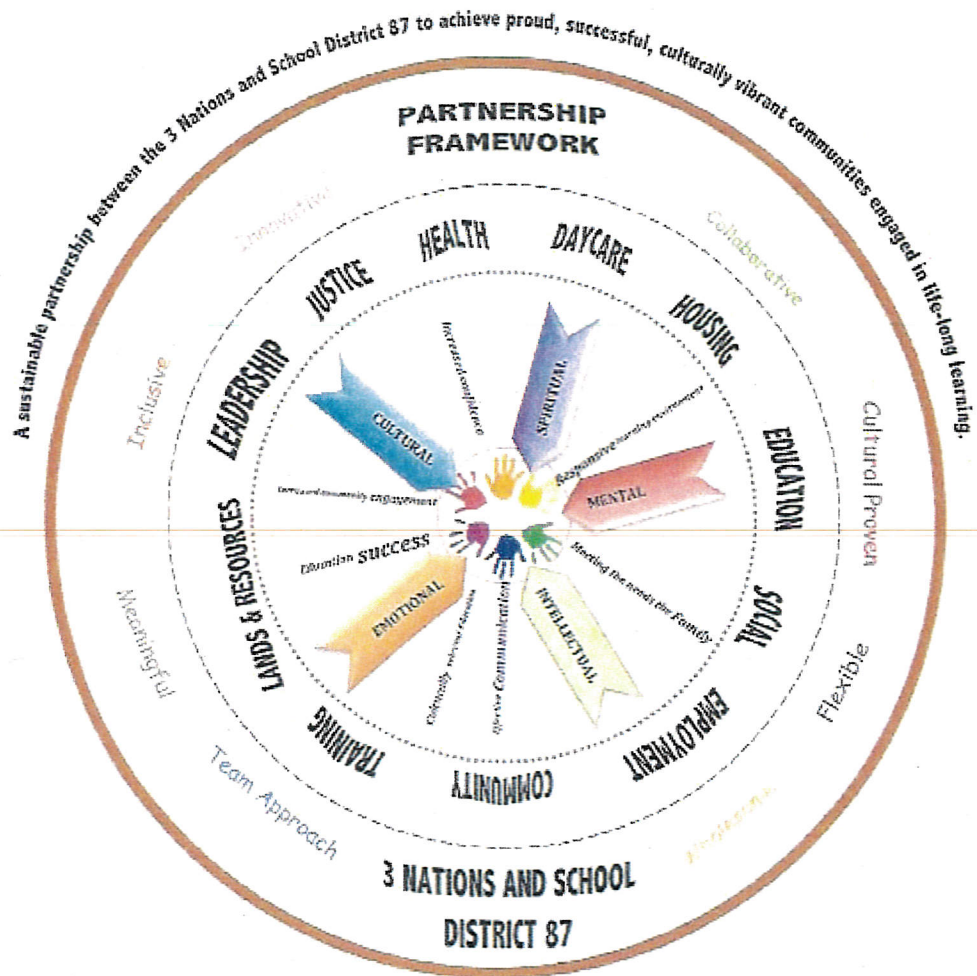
A sustainable partnership between the 3 Nations and School District 87 to achieve proud, successful, culturally vibrant communities engaged in life-long learning.

PARTNERSHIP FRAMEWORK

Innovative
Collaborative
Inclusive
Cultural Proven
Meaningful
Flexible
Team Approach
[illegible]

JUSTICE
HEALTH
DAYCARE
HOUSING
LEADERSHIP
EDUCATION
LANDS & RESOURCES
SOCIAL
TRAINING
EMPLOYMENT
COMMUNITY

CULTURAL
SPIRITUAL
MENTAL
INTELLECTUAL
EMOTIONAL

Increased confidence
Responsive learning environment
Increased community engagement
Meeting the needs the Family
Ultimate success
Culturally relevant classes
Effective Communication

3 NATIONS AND SCHOOL DISTRICT 87